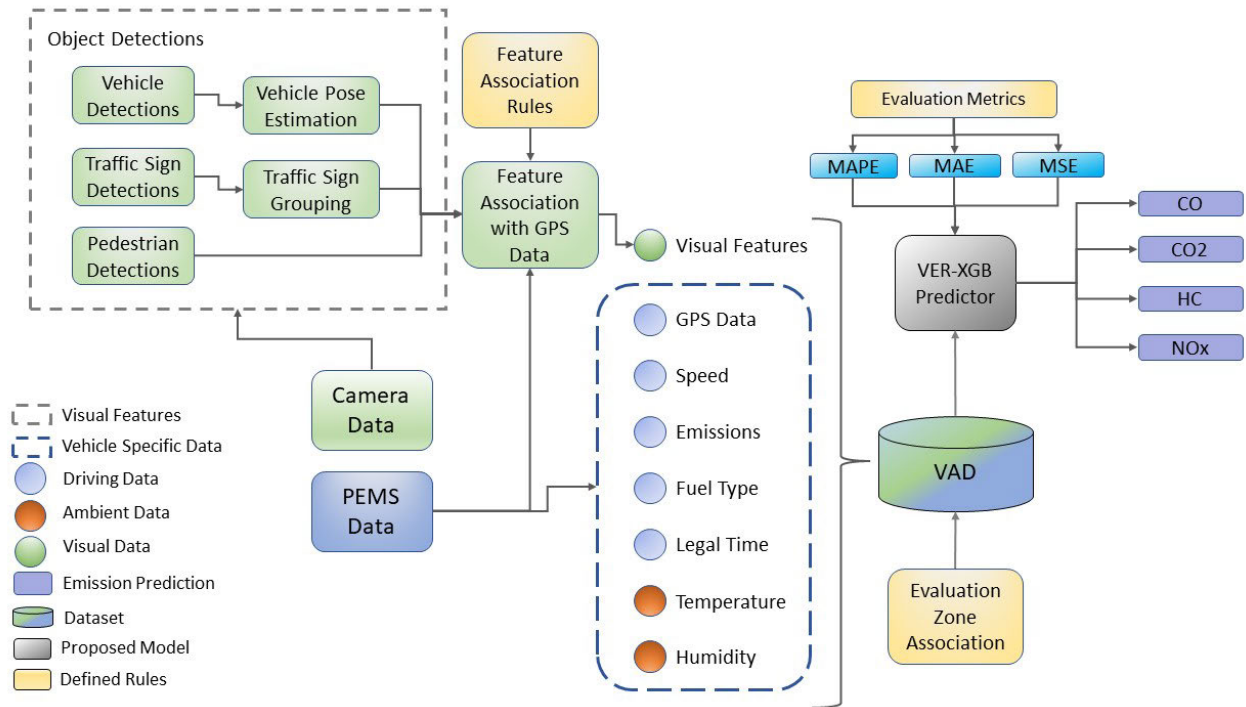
Object Detections

Vehicle Detections

Vehicle Pose Estimation

Traffic Sign Detections

Traffic Sign Grouping

Pedestrian Detections

Feature Association Rules

Feature Association with GPS Data

Visual Features

Evaluation Metrics

MAPE

MAE

MSE

VER-XGB Predictor

CO

CO2

HC

NOx

GPS Data

Speed

Emissions

Fuel Type

Legal Time

Temperature

Humidity

Camera Data

PEMS Data

VAD

Evaluation Zone Association

Visual Features

Vehicle Specific Data

Driving Data

Ambient Data

Visual Data

Emission Prediction

Dataset

Proposed Model

Defined Rules